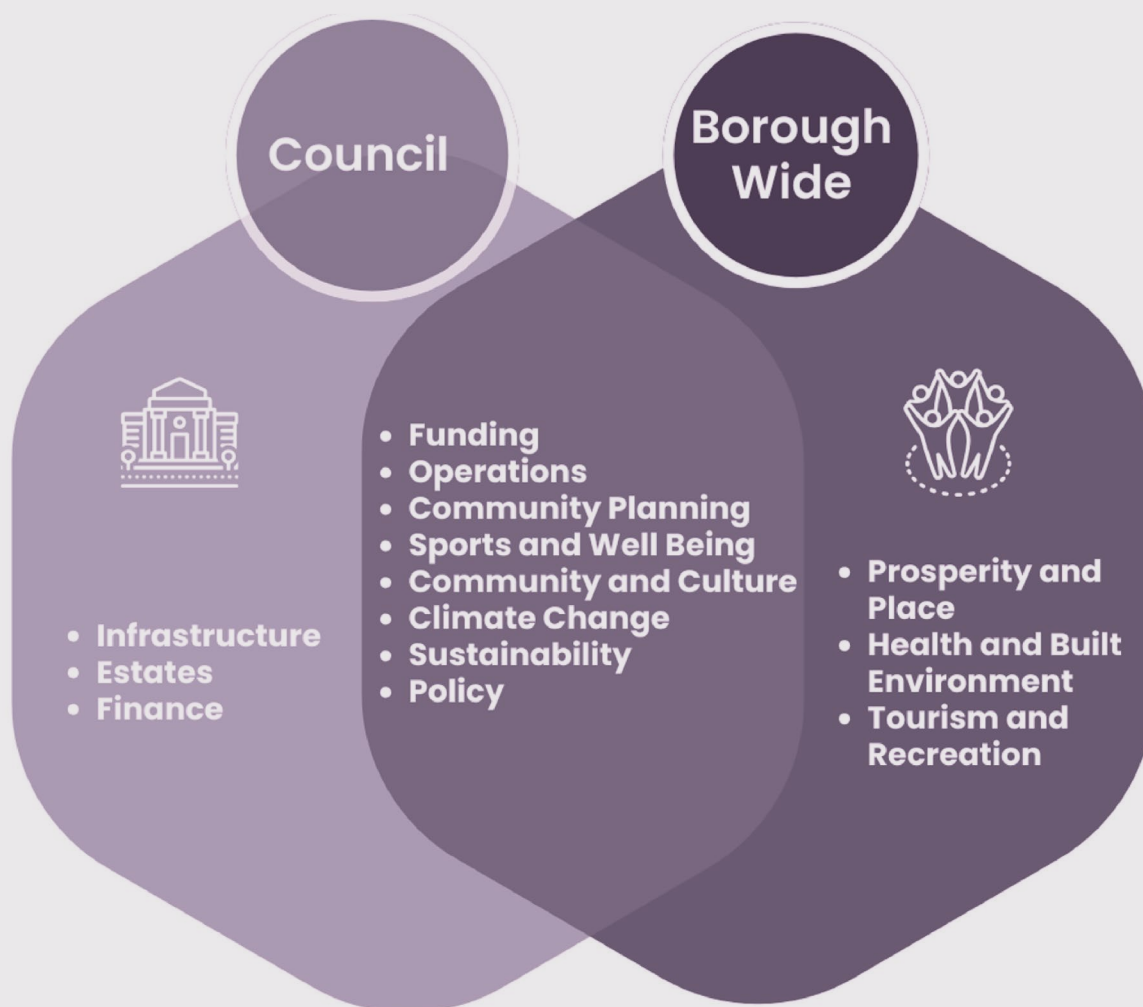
Council

Borough Wide

- Infrastructure
- Estates
- Finance

- Funding
- Operations
- Community Planning
- Sports and Well Being
- Community and Culture
- Climate Change
- Sustainability
- Policy

- Prosperity and Place
- Health and Built Environment
- Tourism and Recreation